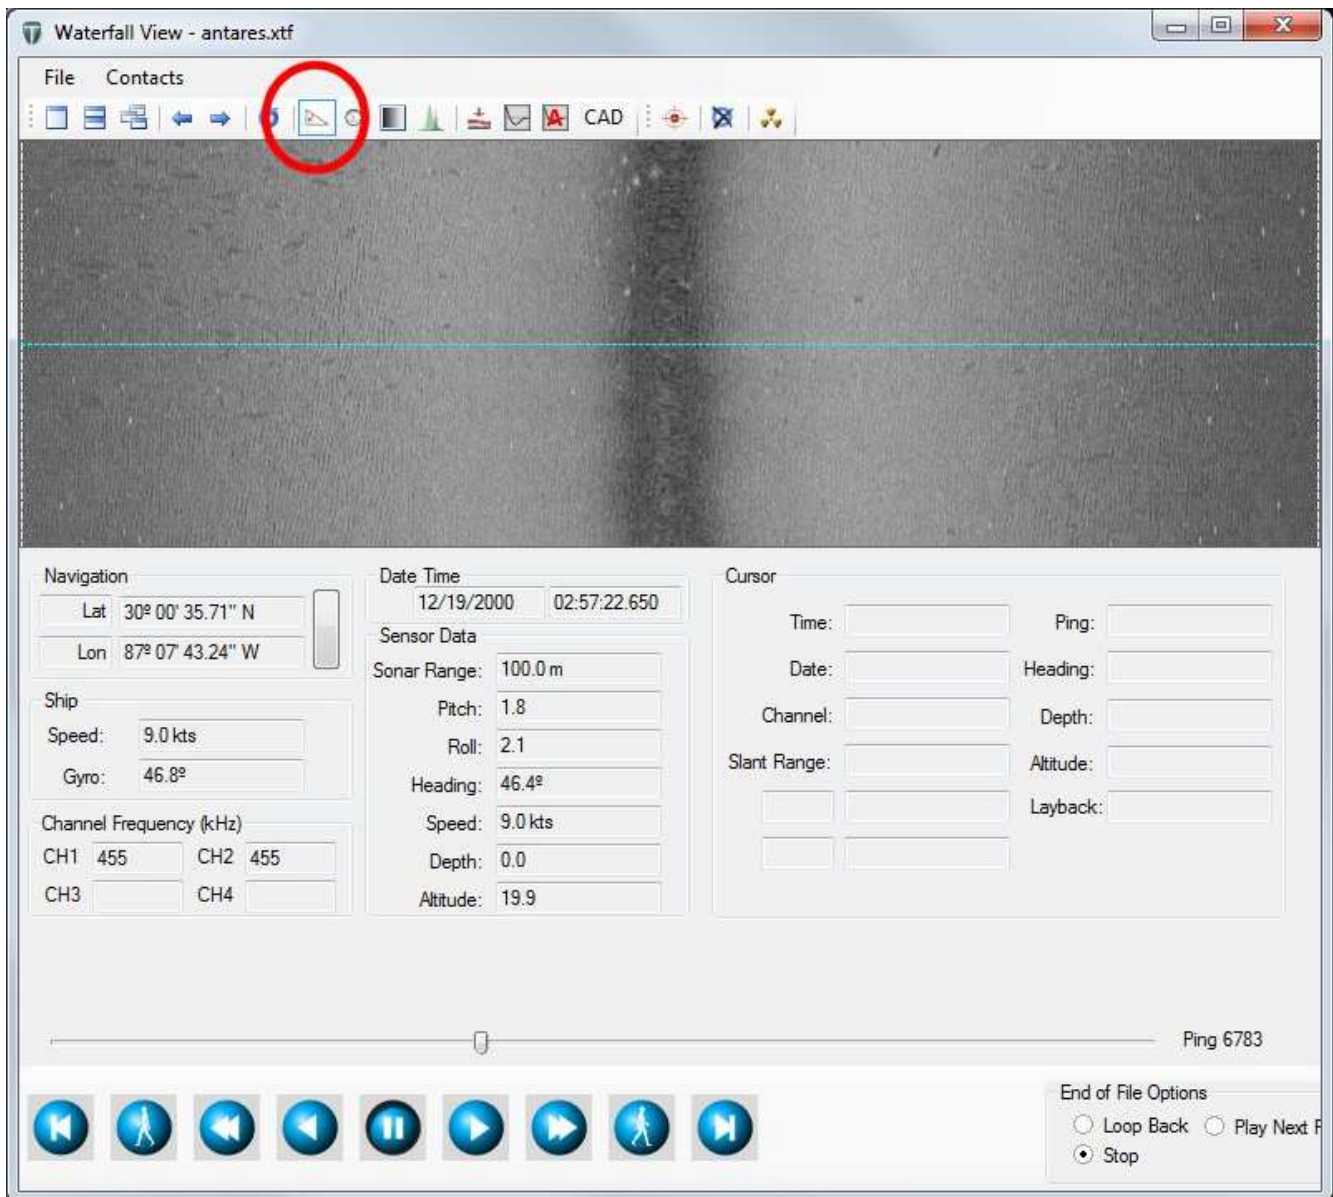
Waterfall View - antares.xtf

File Contacts

CAD

Navigation
Lat 30º 00' 35.71" N
Lon 87º 07' 43.24" W

Ship
Speed: 9.0 kts
Gyro: 46.8º

Channel Frequency (kHz)
CH1 455 CH2 455
CH3 CH4

Date Time
12/19/2000 02:57:22.650

Sensor Data
Sonar Range: 100.0 m
Pitch: 1.8
Roll: 2.1
Heading: 46.4º
Speed: 9.0 kts
Depth: 0.0
Altitude: 19.9

Cursor
Time:
Date:
Channel:
Slant Range:
Ping:
Heading:
Depth:
Altitude:
Layback:

Ping 6783

End of File Options
Loop Back Play Next F
Stop